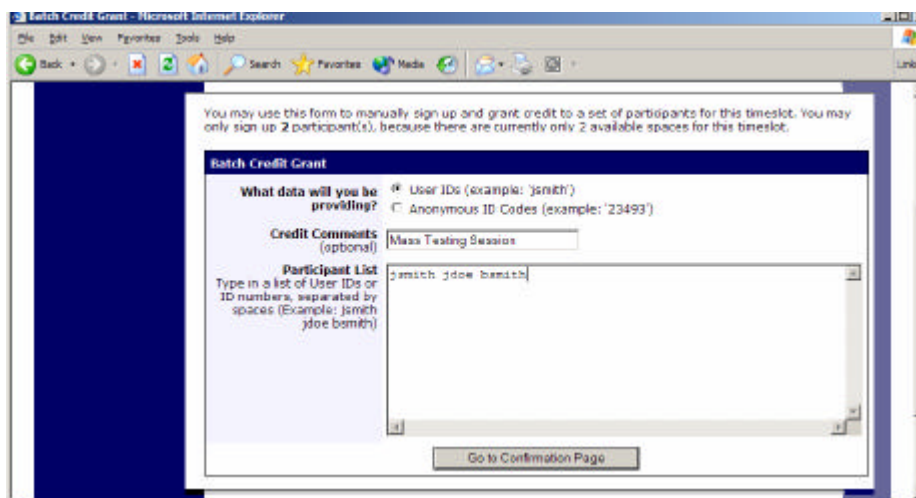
Batch Credit Grant - Microsoft Internet Explorer

File Edit View Favorites Tools Help

Back Search Favorites Media

Links

You may use this form to manually sign up and grant credit to a set of participants for this timeslot. You may only sign up **2** participant(s), because there are currently only 2 available spaces for this timeslot.

**Batch Credit Grant**

**What data will you be providing?** User IDs (example: 'jsmith') Anonymous ID Codes (example: '23493')

**Credit Comments** (optional) Mass Testing Session

**Participant List** Type in a list of User IDs or ID numbers, separated by spaces (Example: jsmith jdoe bsmith)

jsmith jdoe bsmith

Go to Confirmation Page